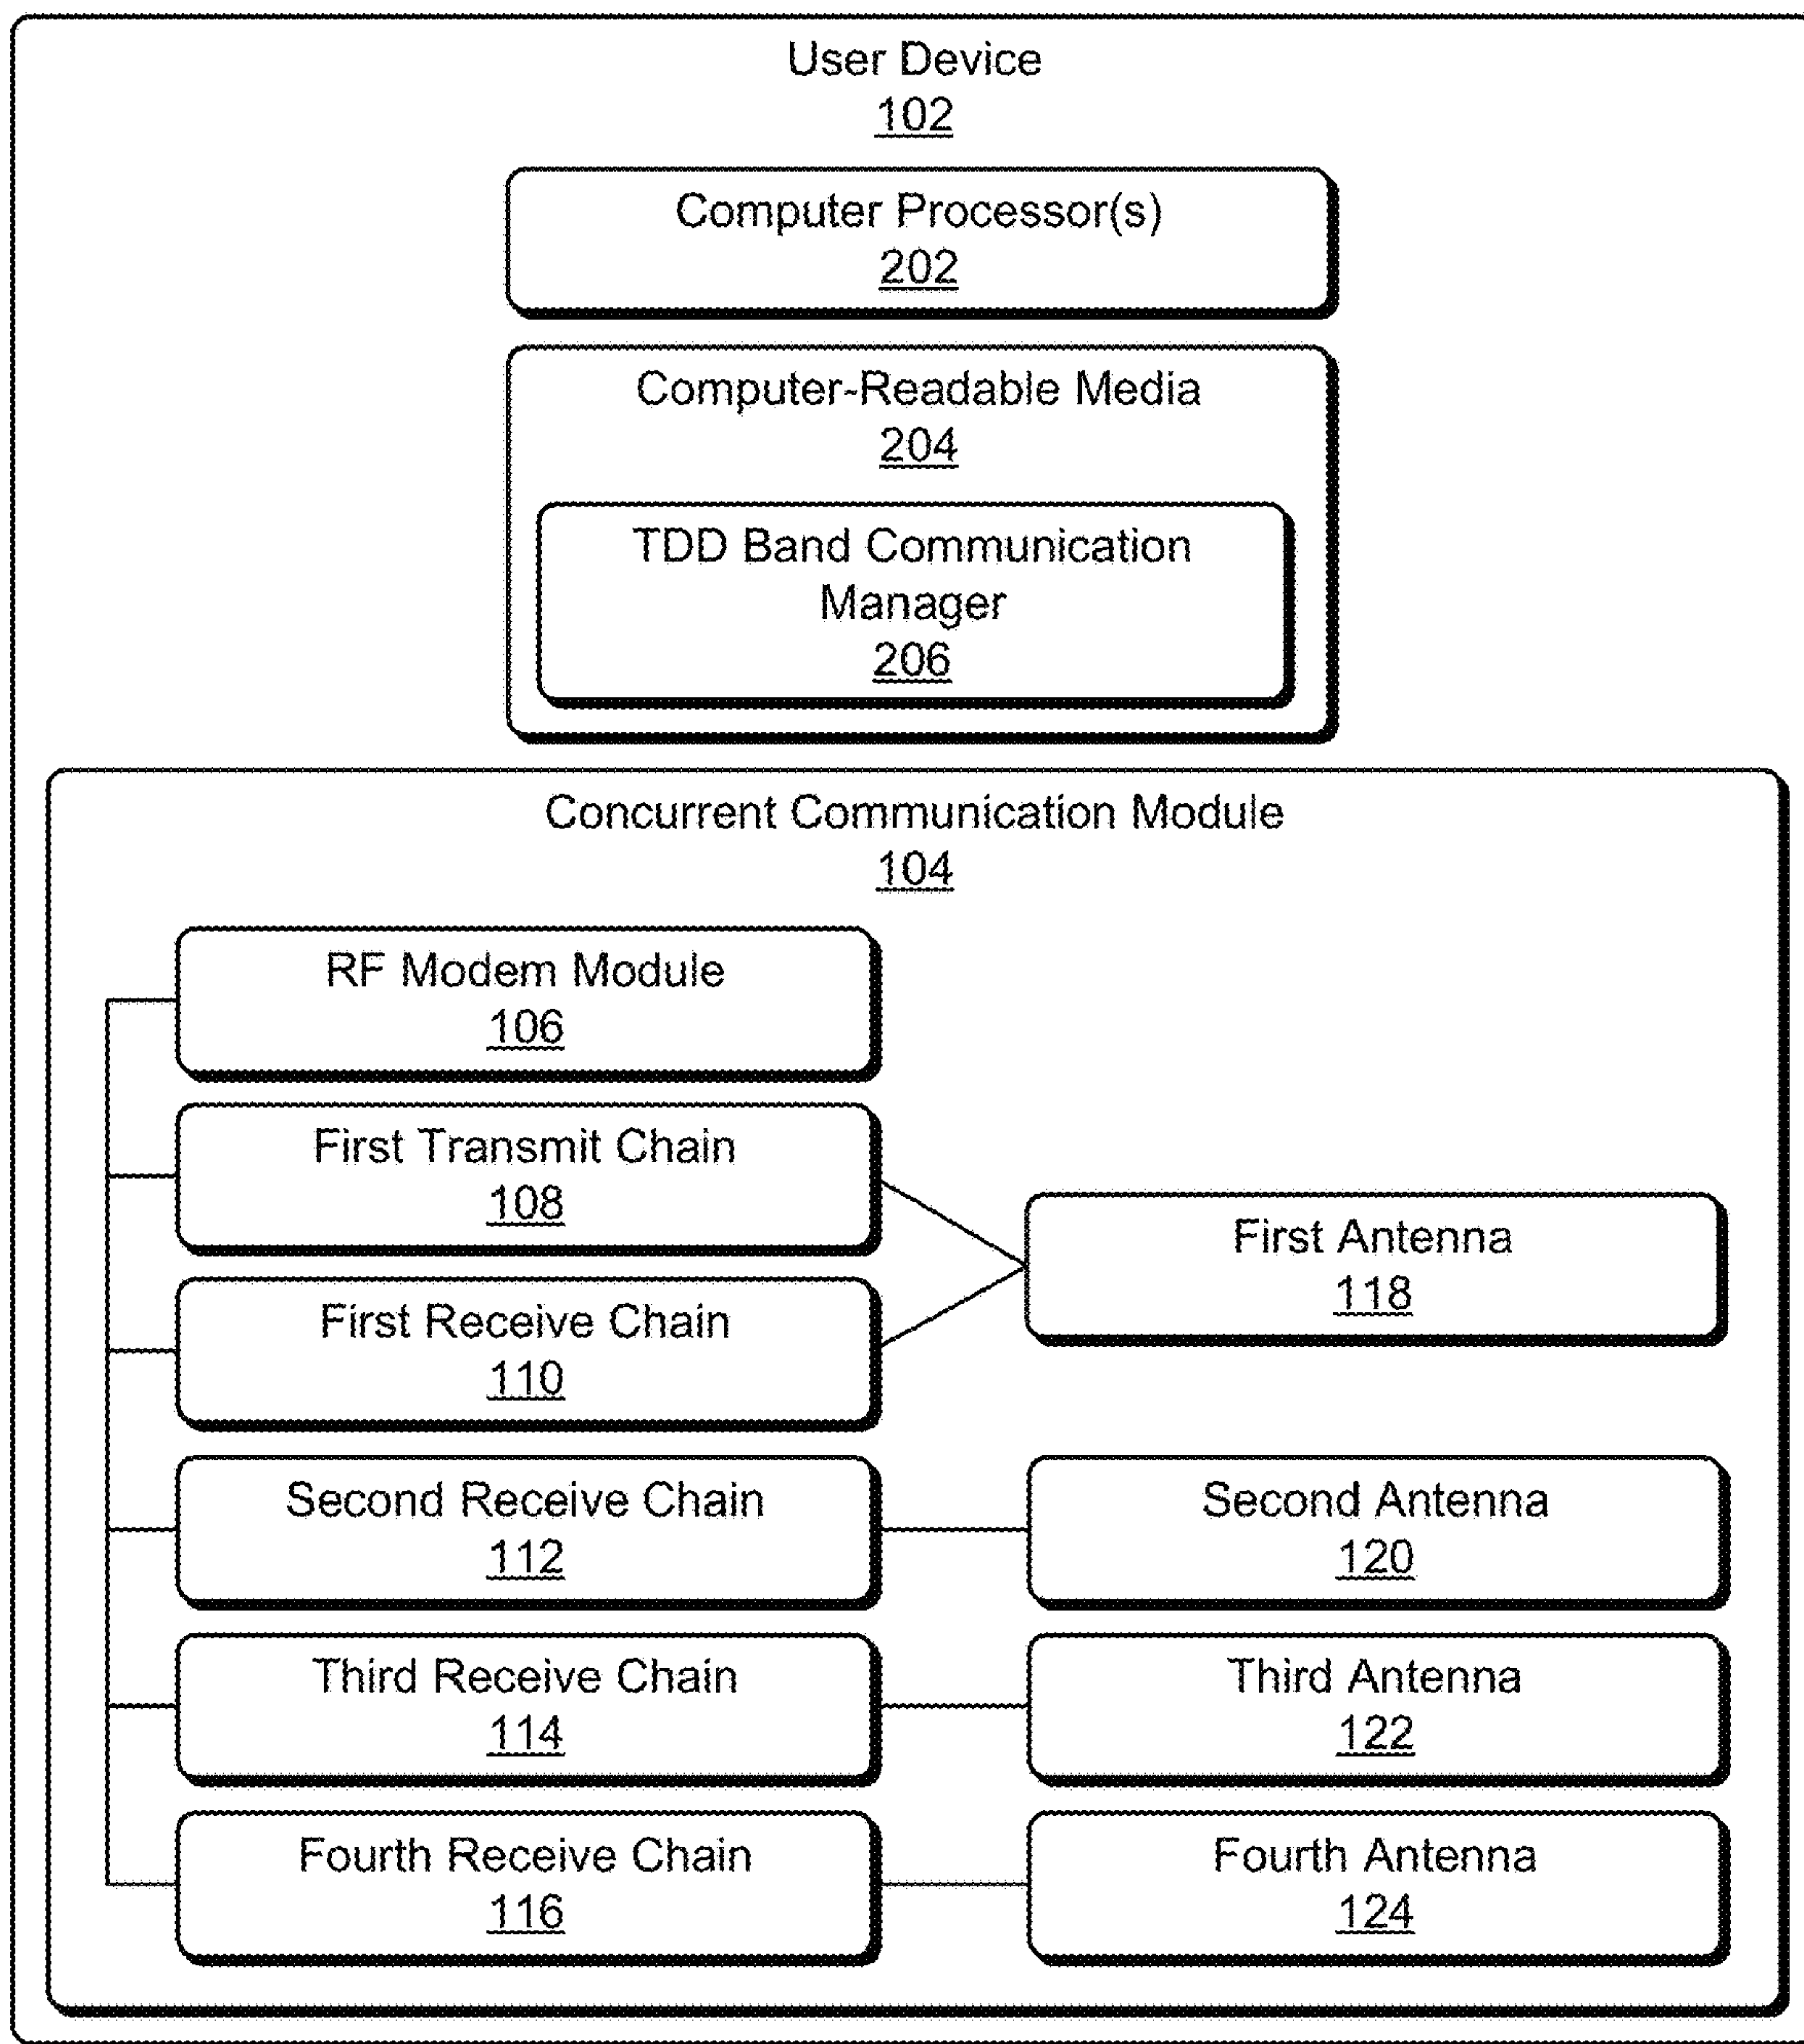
User Device
102

Computer Processor(s)
202

Computer-Readable Media
204

TDD Band Communication Manager
206

Concurrent Communication Module
104

RF Modem Module
106

First Transmit Chain
108

First Receive Chain
110

First Antenna
118

Second Receive Chain
112

Second Antenna
120

Third Receive Chain
114

Third Antenna
122

Fourth Receive Chain
116

Fourth Antenna
124